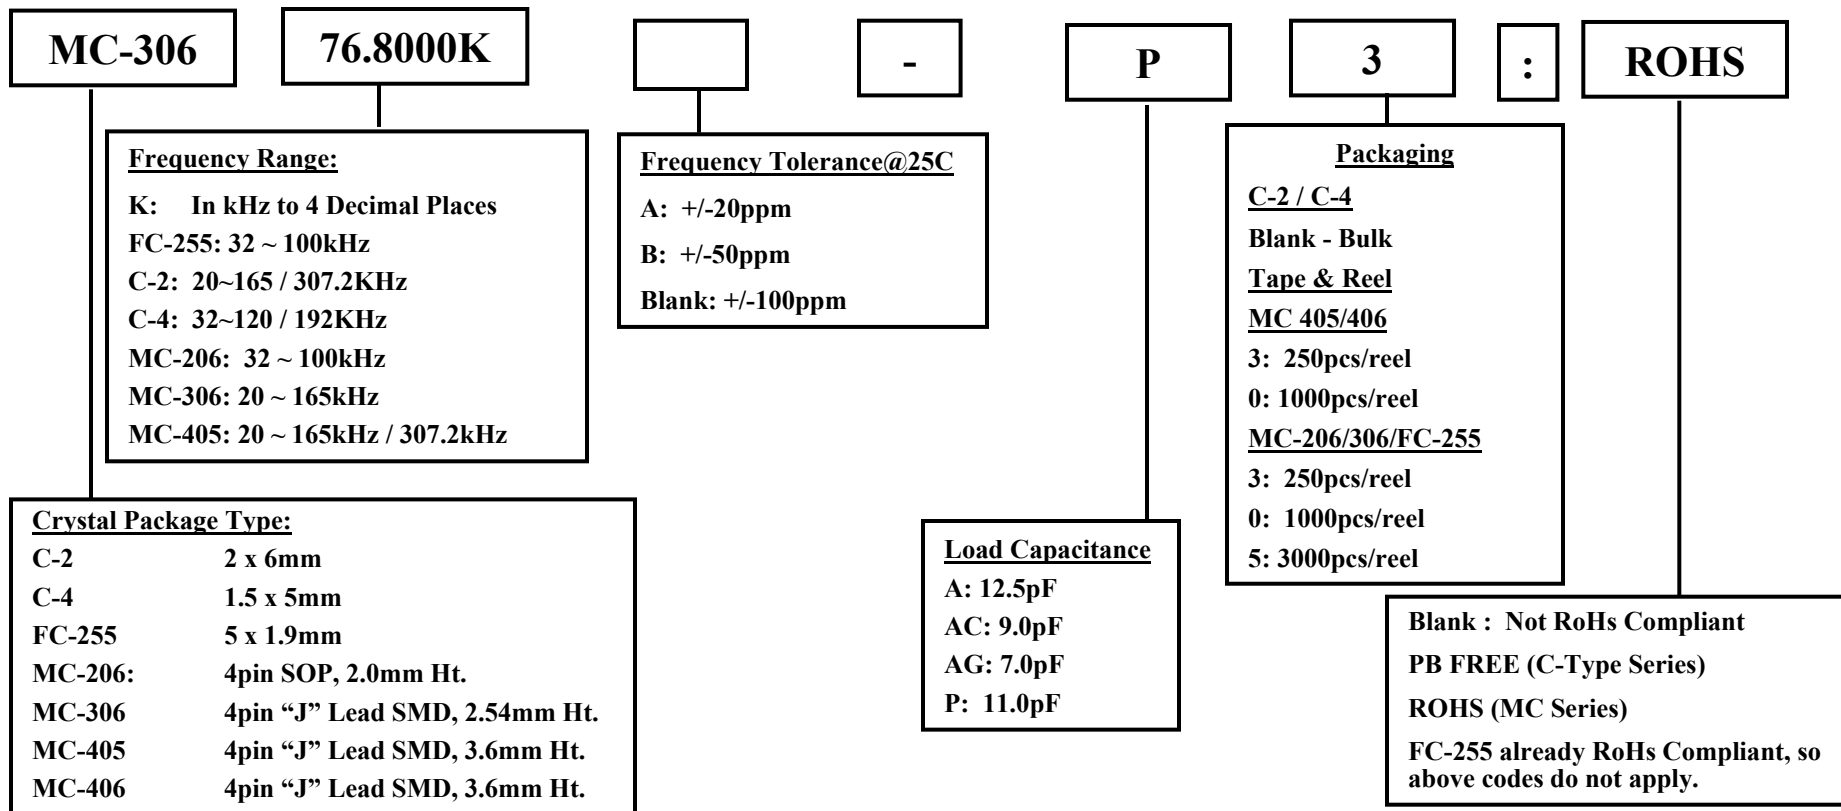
MC-306

76.8000K

-

P

3

:

ROHS

Frequency Range:
K: In kHz to 4 Decimal Places
FC-255: 32 ~ 100kHz
C-2: 20~165 / 307.2KHz
C-4: 32~120 / 192KHz
MC-206: 32 ~ 100kHz
MC-306: 20 ~ 165kHz
MC-405: 20 ~ 165kHz / 307.2kHz

Frequency Tolerance@25C
A: +/-20ppm
B: +/-50ppm
Blank: +/-100ppm

Packaging
C-2 / C-4
Blank - Bulk
Tape & Reel
MC 405/406
3: 250pcs/reel
0: 1000pcs/reel
MC-206/306/FC-255
3: 250pcs/reel
0: 1000pcs/reel
5: 3000pcs/reel

Crystal Package Type:

| | |
|---|---|
| C-2 | 2 x 6mm |
| C-4 | 1.5 x 5mm |
| FC-255 | 5 x 1.9mm |
| MC-206: | 4pin SOP, 2.0mm Ht. |
| MC-306 | 4pin "J" Lead SMD, 2.54mm Ht. |
| MC-405 | 4pin "J" Lead SMD, 3.6mm Ht. |
| MC-406 | 4pin "J" Lead SMD, 3.6mm Ht. |

Load Capacitance
A: 12.5pF
AC: 9.0pF
AG: 7.0pF
P: 11.0pF

Blank : Not RoHs Compliant
PB FREE (C-Type Series)
ROHS (MC Series)
FC-255 already RoHs Compliant, so above codes do not apply.